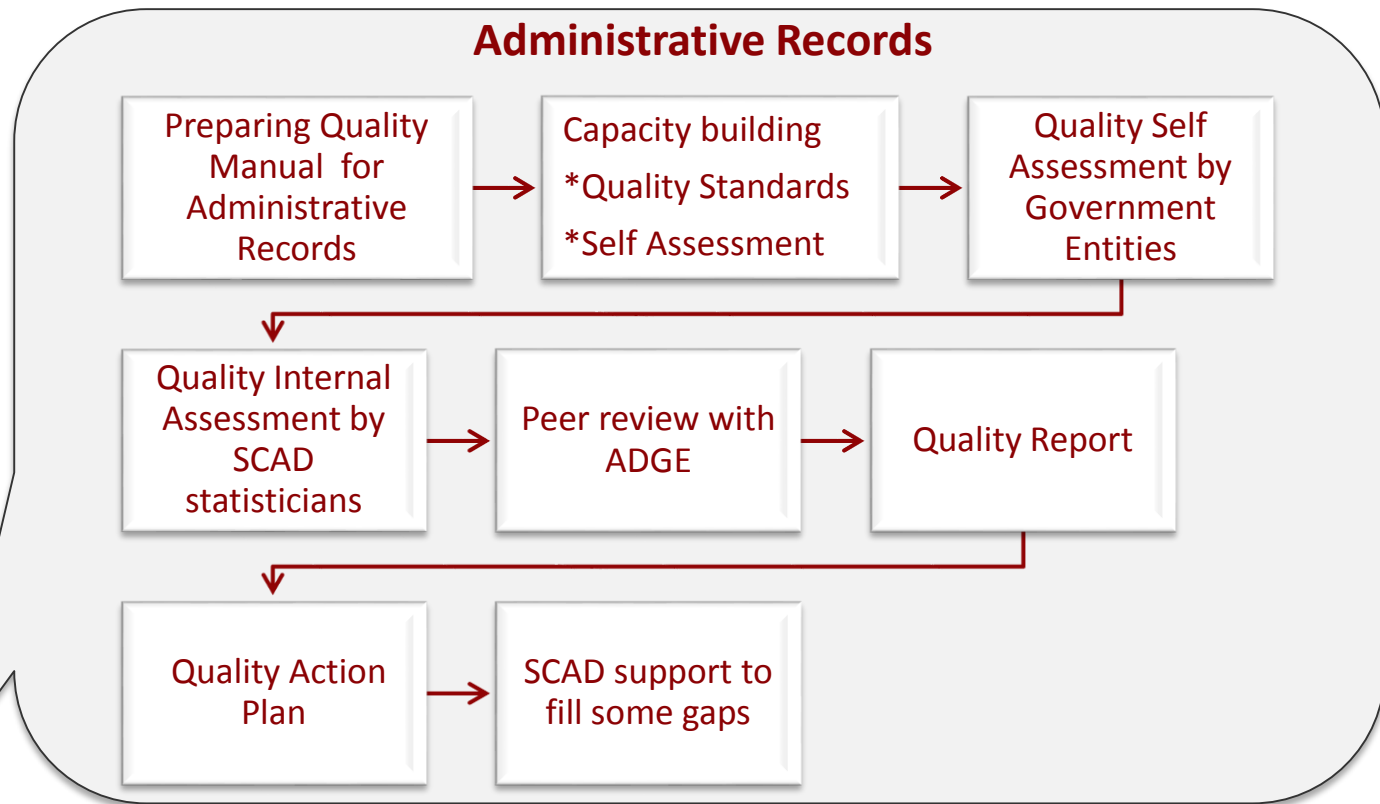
Administrative Records

Preparing Quality Manual for Administrative Records

Capacity building
*Quality Standards
*Self Assessment

Quality Self Assessment by Government Entities

Quality Internal Assessment by SCAD statisticians

Peer review with ADGE

Quality Report

Quality Action Plan

SCAD support to fill some gaps